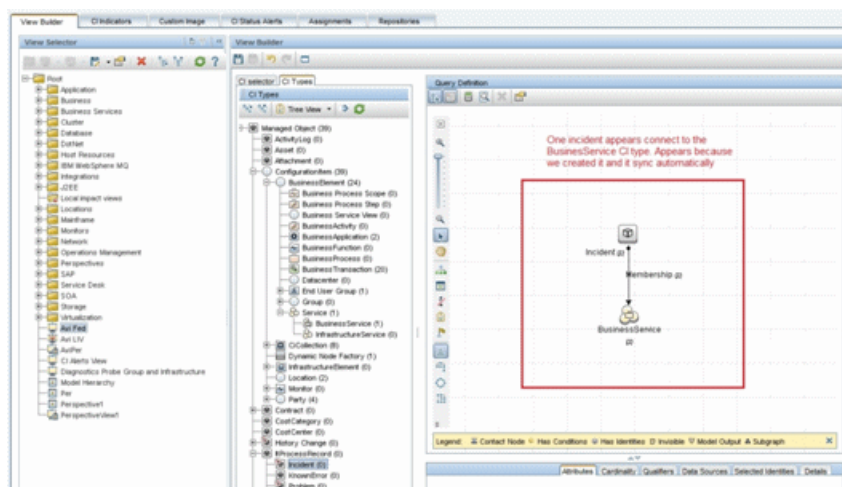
View Builder | CI Indicators | Custom Image | CI Status Alerts | Assignments | Repositories

View Selector

Root
Application
Business
Business Services
Cluster
Database
DotNet
Host Resources
IBM WebSphere MQ
Integrations
J2EE
Local impact views
Locations
Mainframe
Monitors
Network
Operations Management
Perspectives
SAP
Service Desk
SOA
Storage
Virtualization
Avi Fed
Avi LIV
AviPer
CI Alerts View
Diagnostics Probe Group and Infrastructure
Model Hierarchy
Per
Perspective1
Perspectiveview1

View Builder

CI selector | CI Types

CI Types

Tree View

Managed Object (39)
ActivityLog (0)
Asset (0)
Attachment (0)
ConfigurationItem (39)
BusinessElement (24)
Business Process Scope (0)
Business Process Step (0)
Business Service View (0)
BusinessActivity (0)
BusinessApplication (2)
BusinessFunction (0)
BusinessProcess (0)
BusinessTransaction (20)
Datacenter (0)
End User Group (1)
Group (0)
Service (1)
BusinessService (1)
InfrastructureService (0)
CiCollection (8)
Dynamic Node Factory (1)
InfrastructureElement (0)
Location (2)
Monitor (0)
Party (4)
Contract (0)
CostCategory (0)
CostCenter (0)
History Change (0)
ItProcessRecord (0)
Incident (0)
KnownError (0)
Problem (0)

Query Definition

One incident appears connect to the BusinesService CI type. Appears because we created it and it sync automatically

Incident
Membership
BusinessService

Legend: Contact Node Has Conditions Has Identities Invisible Model Output Subgraph

Attributes | Cardinality | Qualifiers | Data Sources | Selected Identities | Details